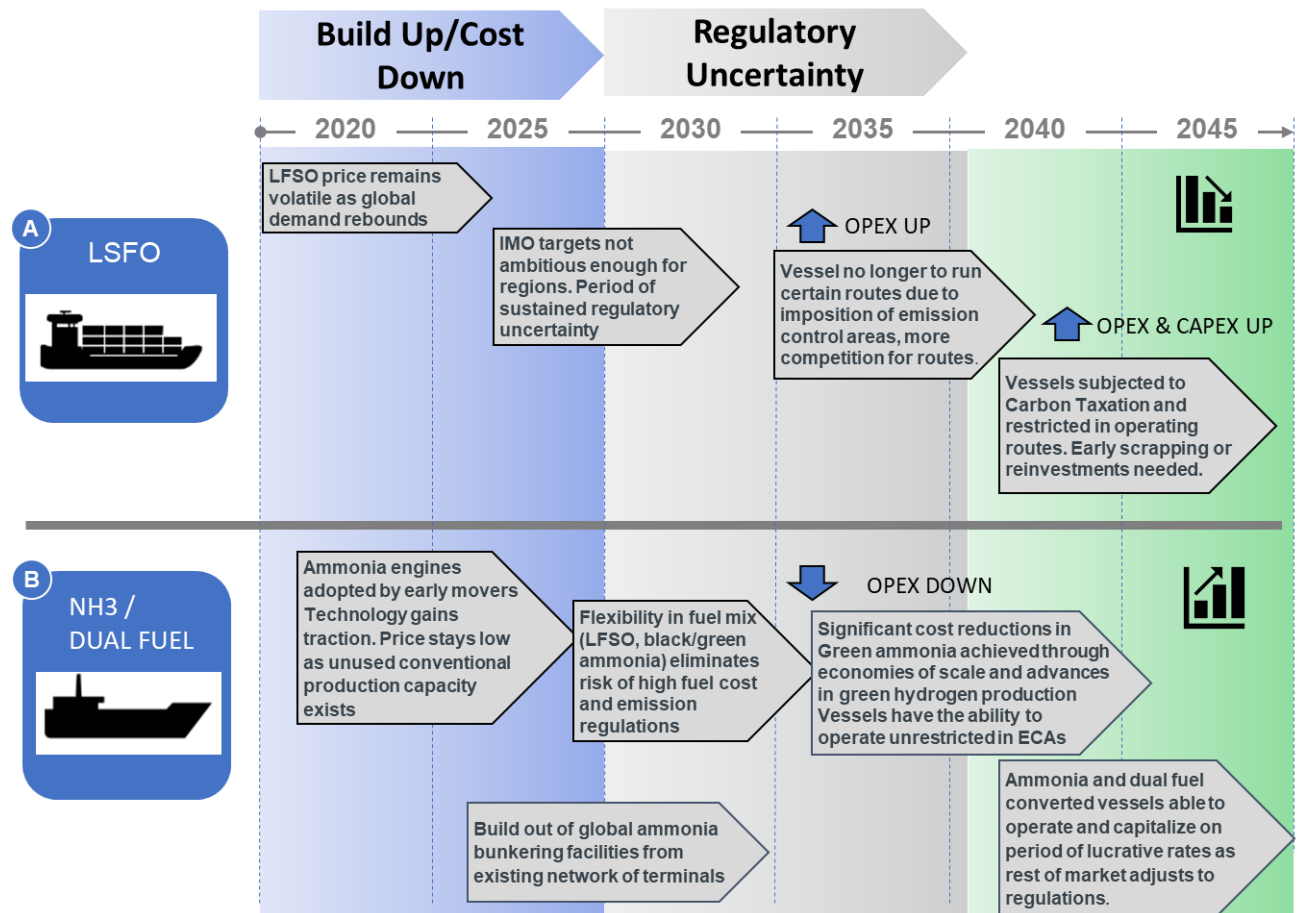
Build Up/Cost Down

Regulatory Uncertainty

2020 2025 2030 2035 2040 2045

A

LSFO

LFSO price remains volatile as global demand rebounds

IMO targets not ambitious enough for regions. Period of sustained regulatory uncertainty

OPEX UP

Vessel no longer to run certain routes due to imposition of emission control areas, more competition for routes.

OPEX & CAPEX UP

Vessels subjected to Carbon Taxation and restricted in operating routes. Early scrapping or reinvestments needed.

B

NH3 / DUAL FUEL

Ammonia engines adopted by early movers Technology gains traction. Price stays low as unused conventional production capacity exists

Flexibility in fuel mix (LFSO, black/green ammonia) eliminates risk of high fuel cost and emission regulations

OPEX DOWN

Significant cost reductions in Green ammonia achieved through economies of scale and advances in green hydrogen production Vessels have the ability to operate unrestricted in ECAs

Build out of global ammonia bunkering facilities from existing network of terminals

Ammonia and dual fuel converted vessels able to operate and capitalize on period of lucrative rates as rest of market adjusts to regulations.